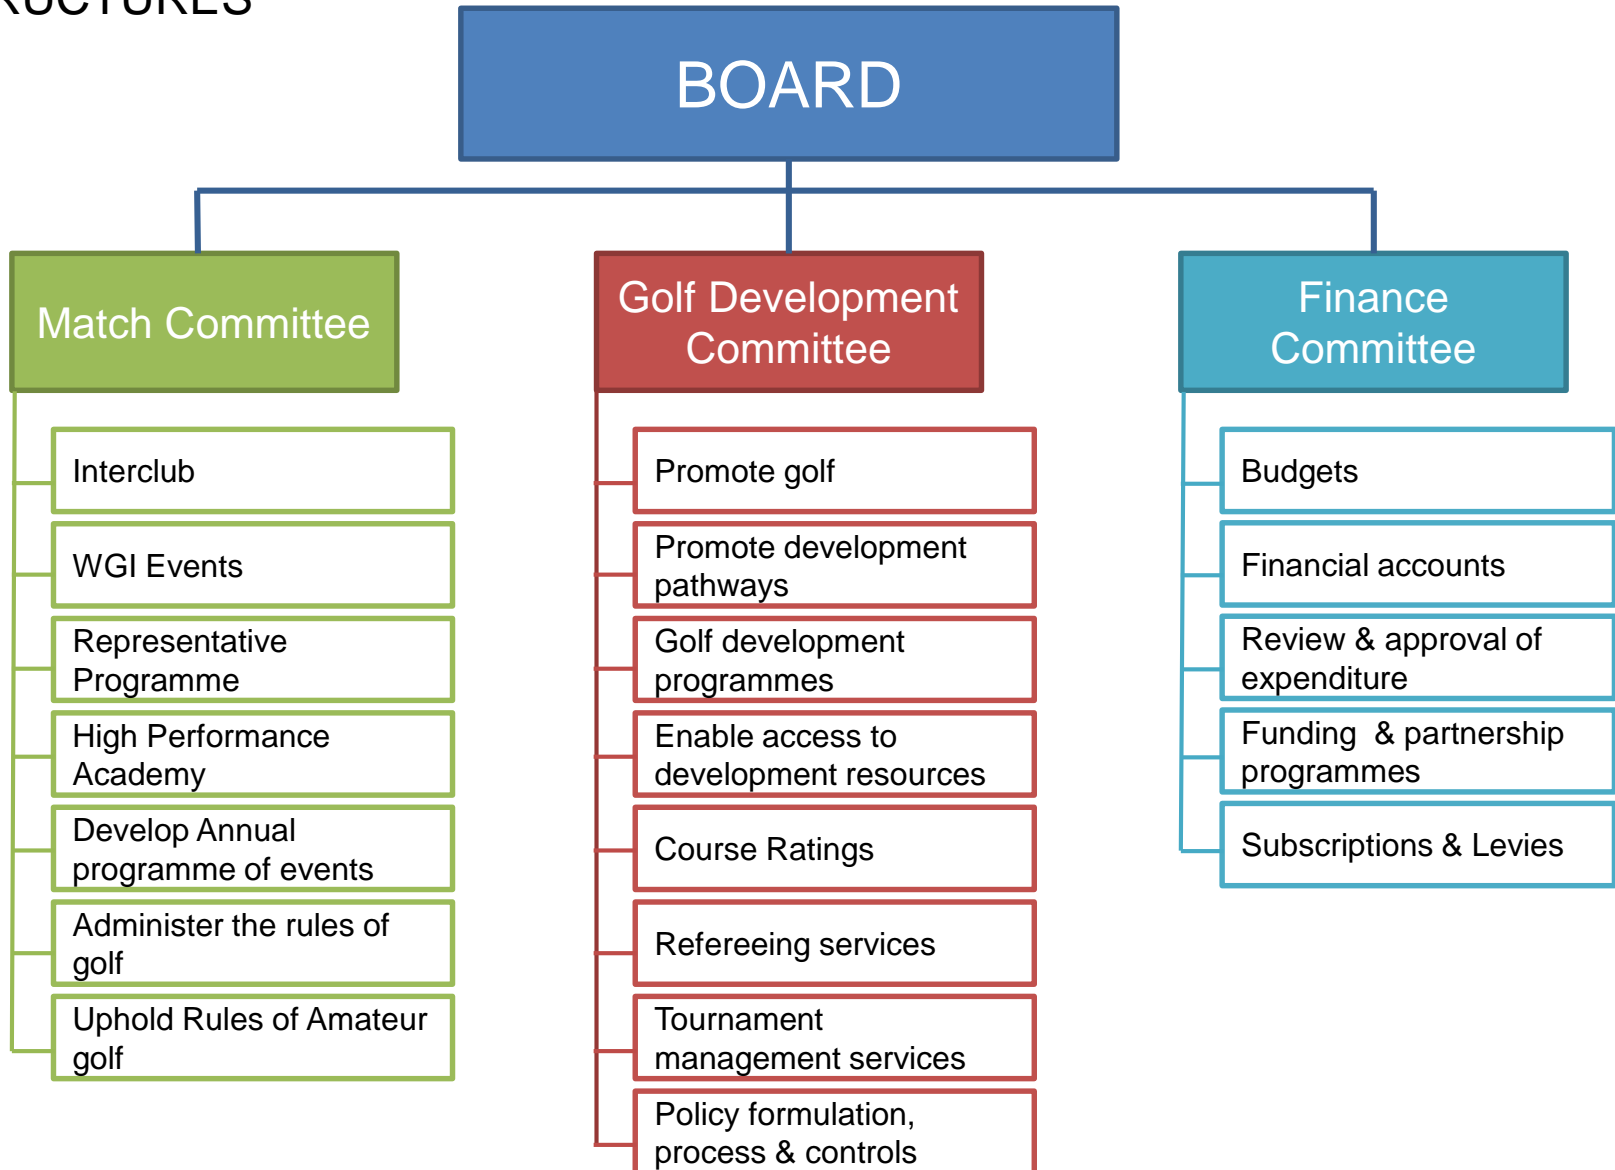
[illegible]UCTURES

BOARD

Match Committee

Interclub

WGI Events

Representative Programme

High Performance Academy

Develop Annual programme of events

Administer the rules of golf

Uphold Rules of Amateur golf

Golf Development Committee

Promote golf

Promote development pathways

Golf development programmes

Enable access to development resources

Course Ratings

Refereeing services

Tournament management services

Policy formulation, process & controls

Finance Committee

Budgets

Financial accounts

Review & approval of expenditure

Funding & partnership programmes

Subscriptions & Levies